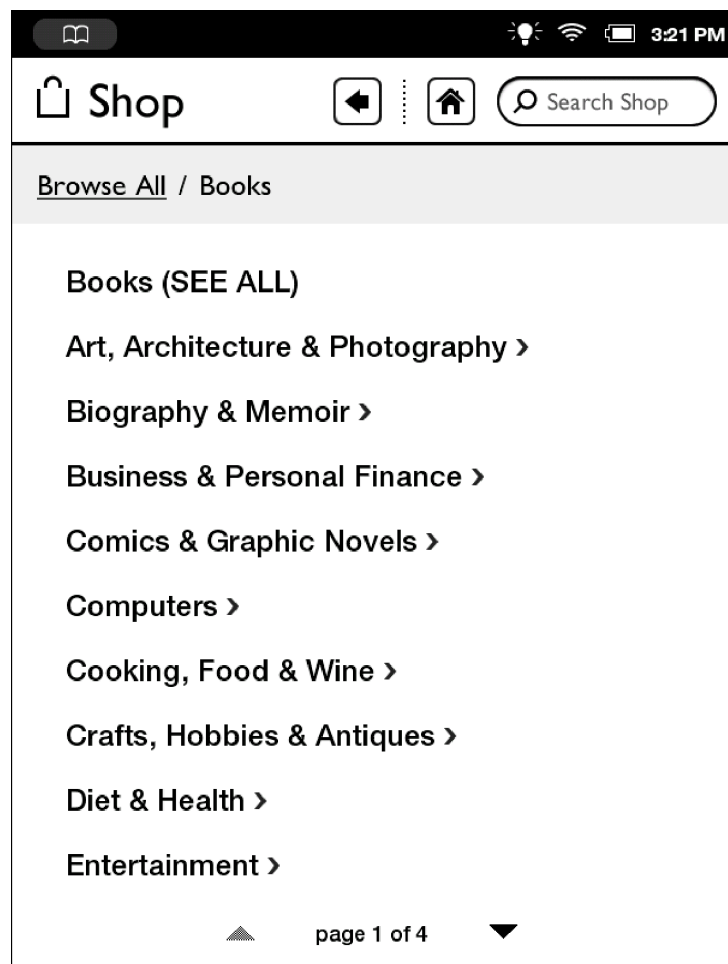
3:21 PM

Shop

Search Shop

Browse All / Books

Books (SEE ALL)

Art, Architecture & Photography ›

Biography & Memoir ›

Business & Personal Finance ›

Comics & Graphic Novels ›

Computers ›

Cooking, Food & Wine ›

Crafts, Hobbies & Antiques ›

Diet & Health ›

Entertainment ›

page 1 of 4